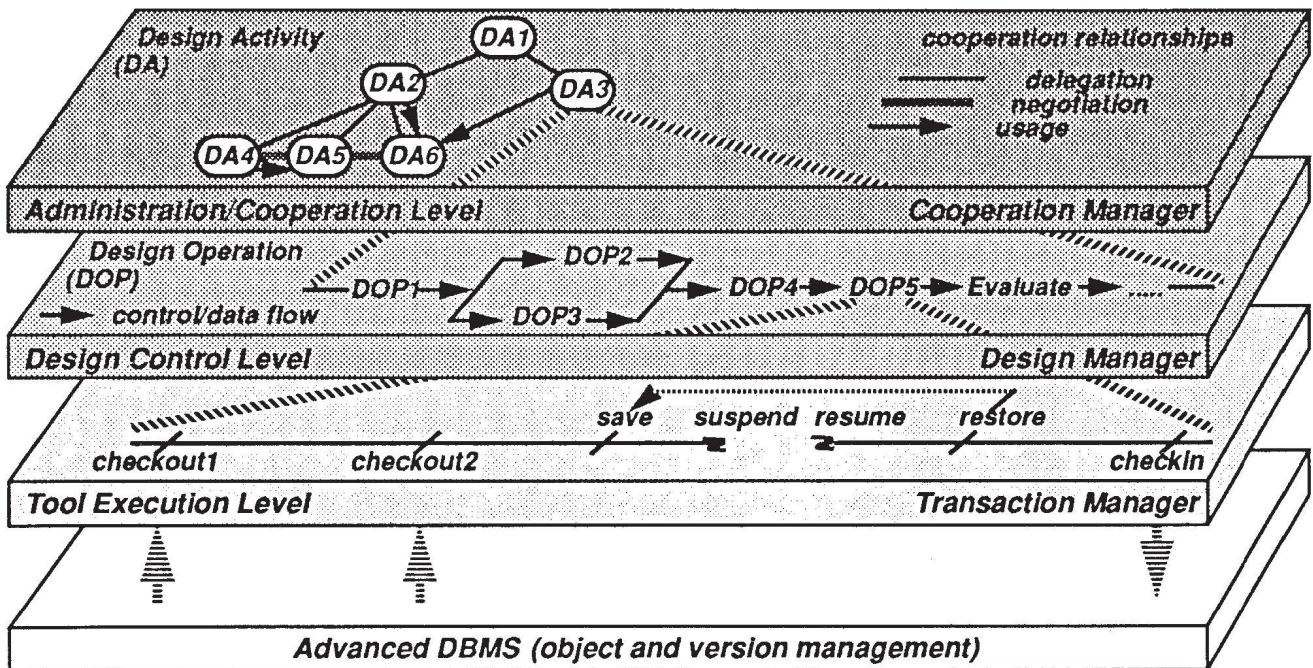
Design Activity (DA)

DA1
DA2
DA3
DA4
DA5
DA6

cooperation relationships
delegation
negotiation
usage

Administration/Cooperation Level
Cooperation Manager

Design Operation (DOP)
control/data flow

DOP1
DOP2
DOP3
DOP4
DOP5
Evaluate
....

Design Control Level
Design Manager

save
suspend
resume
restore
checkout1
checkout2
checkin

Tool Execution Level
Transaction Manager

Advanced DBMS (object and version management)